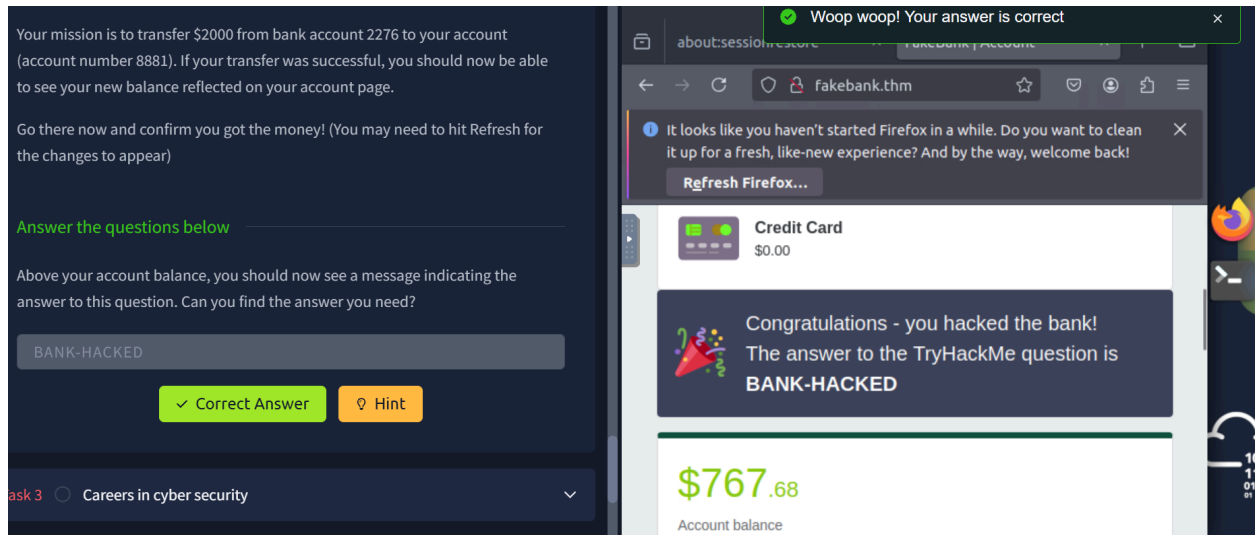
Your mission is to transfer $2000 from bank account 2276 to your account (account number 8881). If your transfer was successful, you should now be able to see your new balance reflected on your account page.

Go there now and confirm you got the money! (You may need to hit Refresh for the changes to appear)

Answer the questions below

Above your account balance, you should now see a message indicating the answer to this question. Can you find the answer you need?

BANK-HACKED

Correct Answer

Hint

ask 3 Careers in cyber security

Woop woop! Your answer is correct

about:sessionrestore

FakeBank | Account

fakebank.thm

It looks like you haven't started Firefox in a while. Do you want to clean it up for a fresh, like-new experience? And by the way, welcome back!

Refresh Firefox...

Credit Card
$0.00

Congratulations - you hacked the bank! The answer to the TryHackMe question is BANK-HACKED

$767.68

Account balance